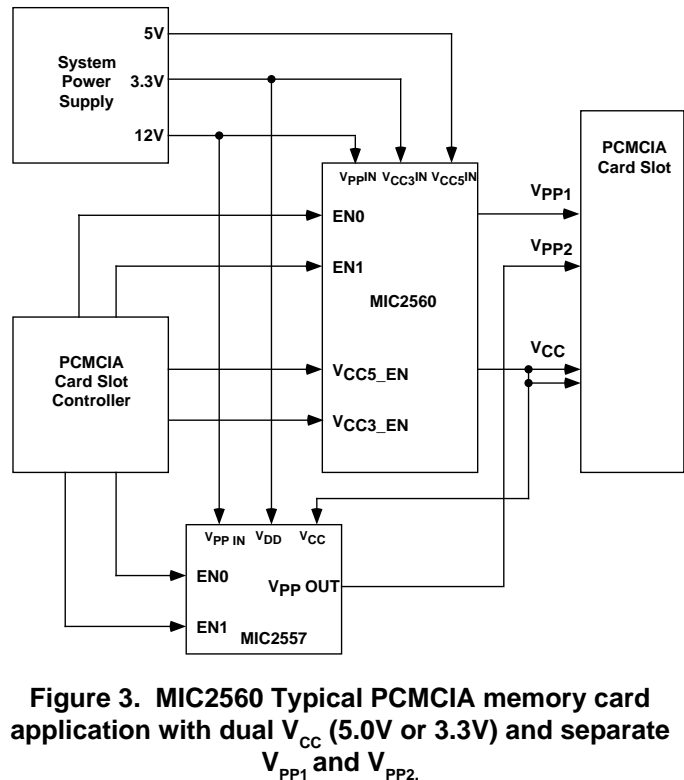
System Power Supply

5V

3.3V

12V

PCMCIA Card Slot

$V_{PP}IN$ $V_{CC3}IN$ $V_{CC5}IN$

$V_{PP1}$

EN0

$V_{PP2}$

EN1

MIC2560

PCMCIA Card Slot Controller

$V_{CC}$

$V_{CC5\_EN}$

$V_{CC3\_EN}$

$V_{PP\ IN}$ $V_{DD}$ $V_{CC}$

EN0

$V_{PP}$ OUT

EN1

MIC2557

Figure 3. MIC2560 Typical PCMCIA memory card application with dual $V_{CC}$ (5.0V or 3.3V) and separate $V_{PP1}$ and $V_{PP2.}$